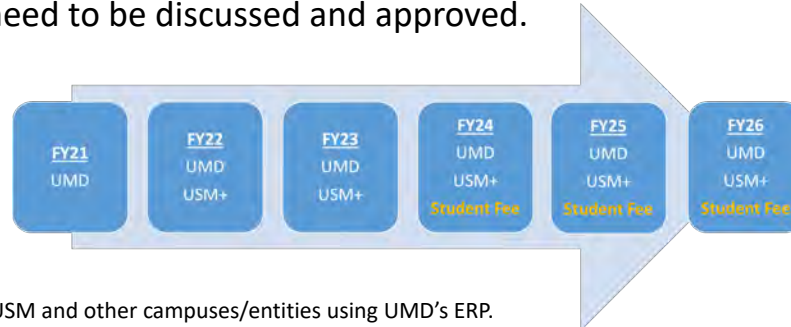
eed to be discussed and approved.

FY21
UMD

FY22
UMD
USM+

FY23
UMD
USM+

FY24
UMD
USM+
Student Fee

FY25
UMD
USM+
Student Fee

FY26
UMD
USM+
Student Fee

USM and other campuses/entities using UMD's ERP.